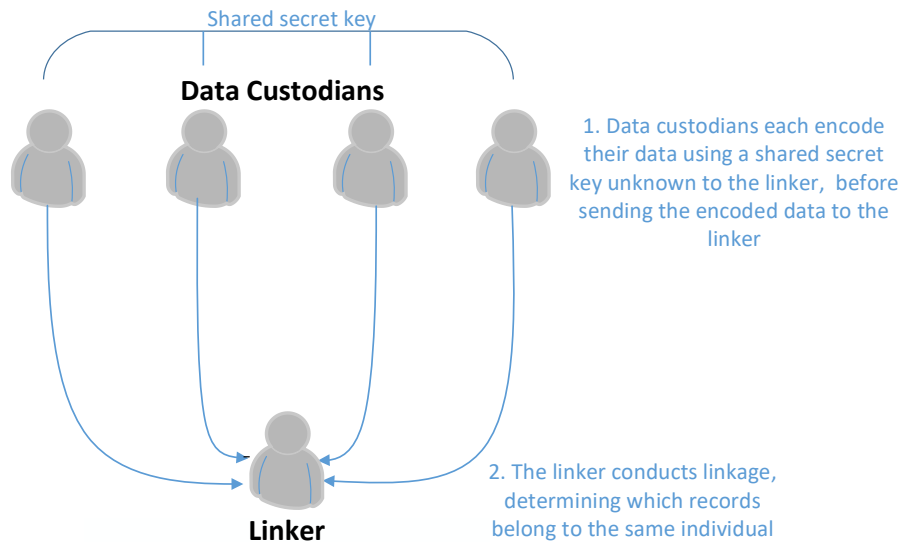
Shared secret key

Data Custodians

1. Data custodians each encode their data using a shared secret key unknown to the linker, before sending the encoded data to the linker

2. The linker conducts linkage, determining which records belong to the same individual

Linker